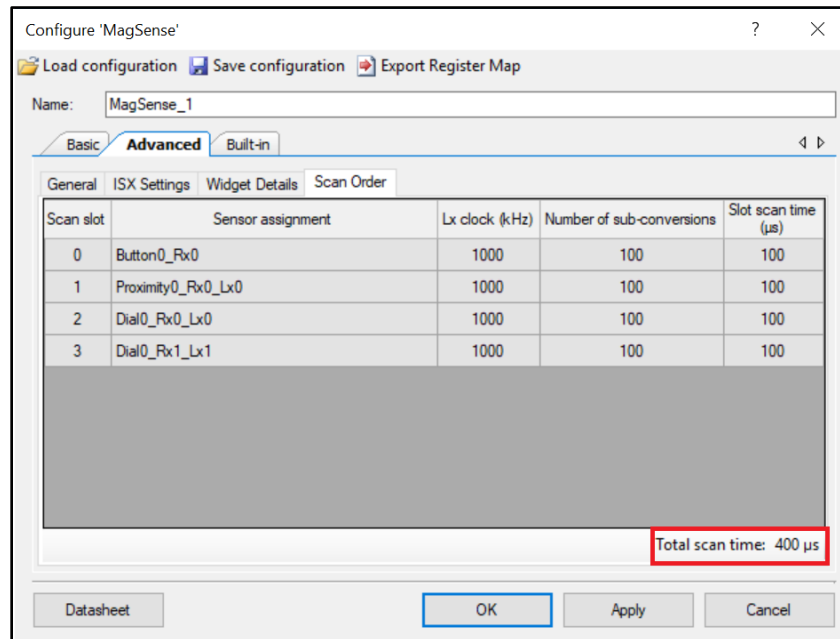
Configure 'MagSense' ? ×

Load configuration Save configuration Export Register Map

Name: MagSense_1

Basic Advanced Built-in

General ISX Settings Widget Details Scan Order

| Scan slot | Sensor assignment | Lx clock (kHz) | Number of sub-conversions | Slot scan time (µs) |
|---|---|---|---|---|
| 0 | Button0_Rx0 | 1000 | 100 | 100 |
| 1 | Proximity0_Rx0_Lx0 | 1000 | 100 | 100 |
| 2 | Dial0_Rx0_Lx0 | 1000 | 100 | 100 |
| 3 | Dial0_Rx1_Lx1 | 1000 | 100 | 100 |

Total scan time: 400 µs

Datasheet OK Apply Cancel